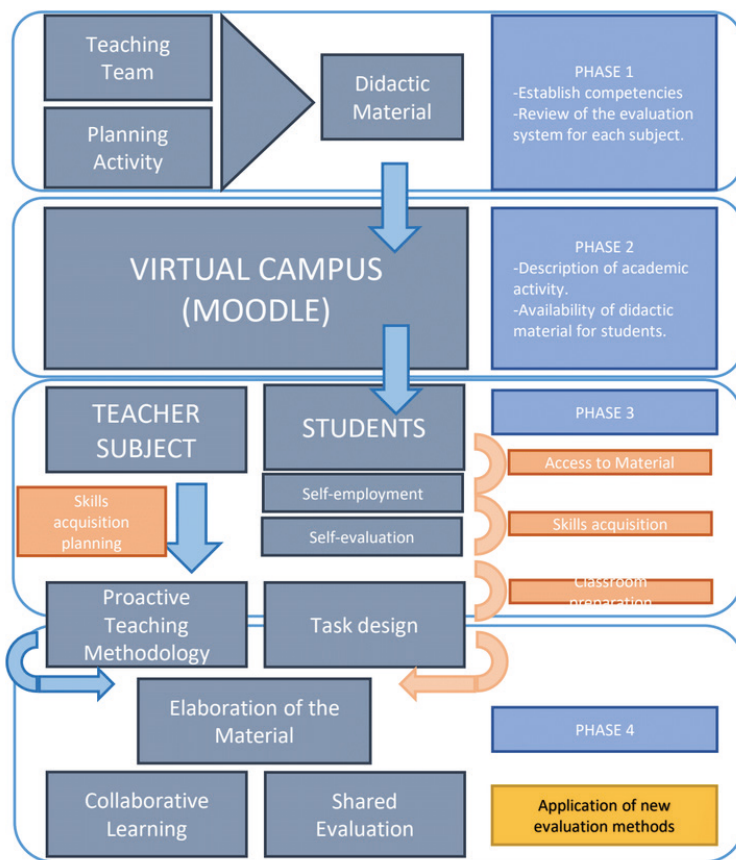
Teaching Team

Planning Activity

Didactic Material

PHASE 1
-Establish competencies
-Review of the evaluation system for each subject.

VIRTUAL CAMPUS (MOODLE)

PHASE 2
-Description of academic activity.
-Availability of didactic material for students.

TEACHER SUBJECT

STUDENTS

PHASE 3

Access to Material

Self-employment

Skills acquisition planning

Skills acquisition

Self-evaluation

Classroom preparation

Proactive Teaching Methodology

Task design

Elaboration of the Material

PHASE 4

Collaborative Learning

Shared Evaluation

Application of new evaluation methods